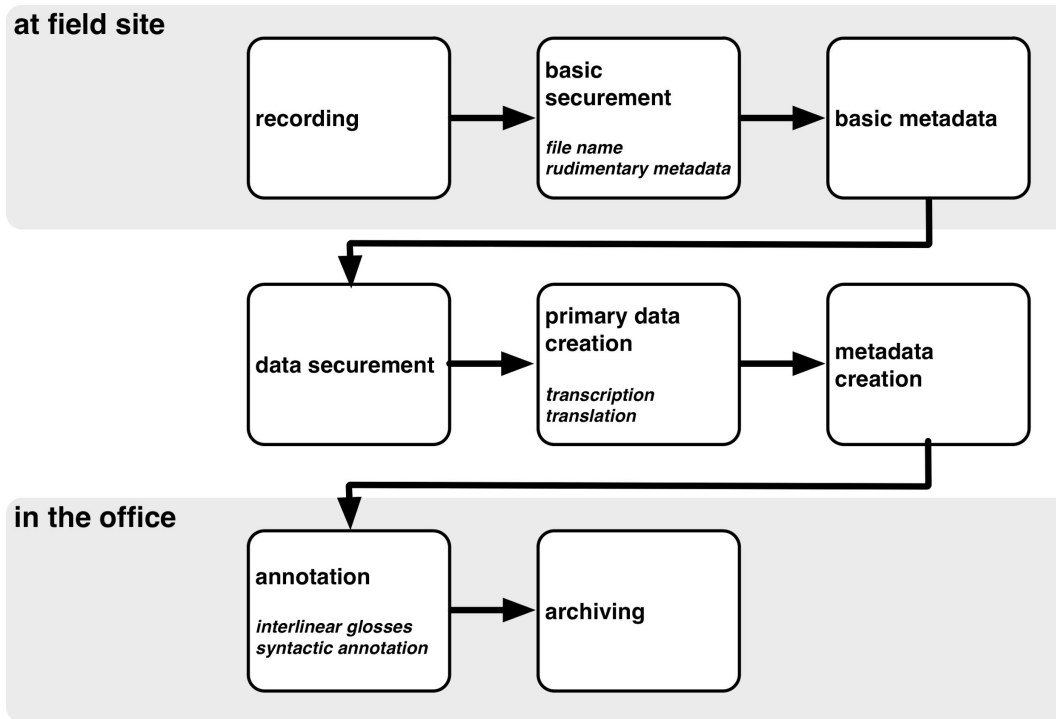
at field site

recording

basic securement

*file name*
*rudimentary metadata*

basic metadata

data securement

primary data creation

*transcription*
*translation*

metadata creation

in the office

annotation

*interlinear glosses*
*syntactic annotation*

archiving